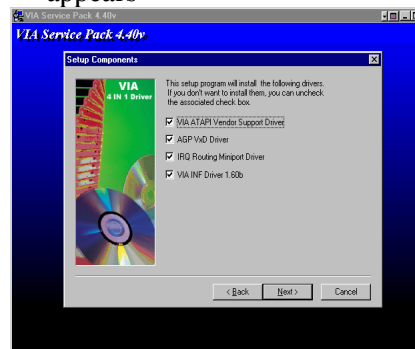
appears

VIA Service Pack 4.40v

VIA Service Pack 4.40v

Setup Components

VIA
4 IN 1 Driver

This setup program will install the following drivers. If you don't want to install them, you can uncheck the associated check box.

VIA ATAPI Vendor Support Driver

AGP VxD Driver

IRQ Routing Miniport Driver

VIA INF Driver 1.60b

< Back

Next >

Cancel